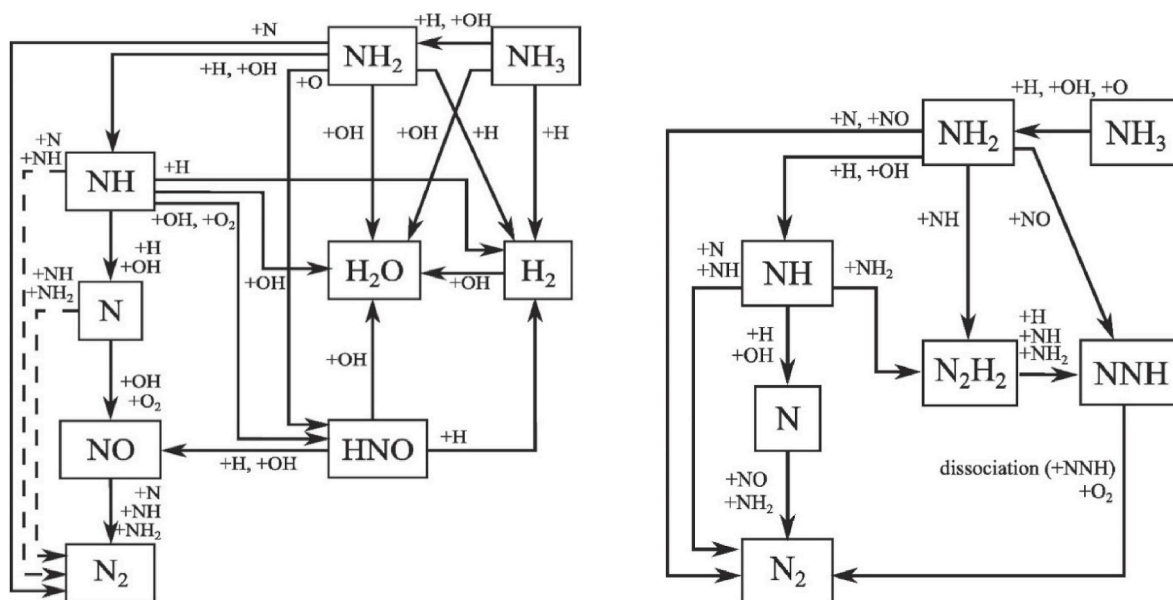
+N

$NH_2$

+H, +OH

$NH_3$

+H, +OH

+O

+OH

+OH

+H

+H

+N
+NH

NH

+H

+OH, +$O_2$

+H
+OH

+OH

$H_2O$

+OH

$H_2$

+NH
+$NH_2$

N

+OH

+OH
+$O_2$

NO

HNO

+H

+H, +OH

+N
+NH
+$NH_2$

$N_2$

+H, +OH, +O

+N, +NO

$NH_2$

$NH_3$

+H, +OH

+NH

+NO

+N
+NH

NH

+$NH_2$

+H
+OH

+H
+NH
+$NH_2$

$N_2H_2$

NNH

N

dissociation (+NNH)
+$O_2$

+NO
+$NH_2$

$N_2$